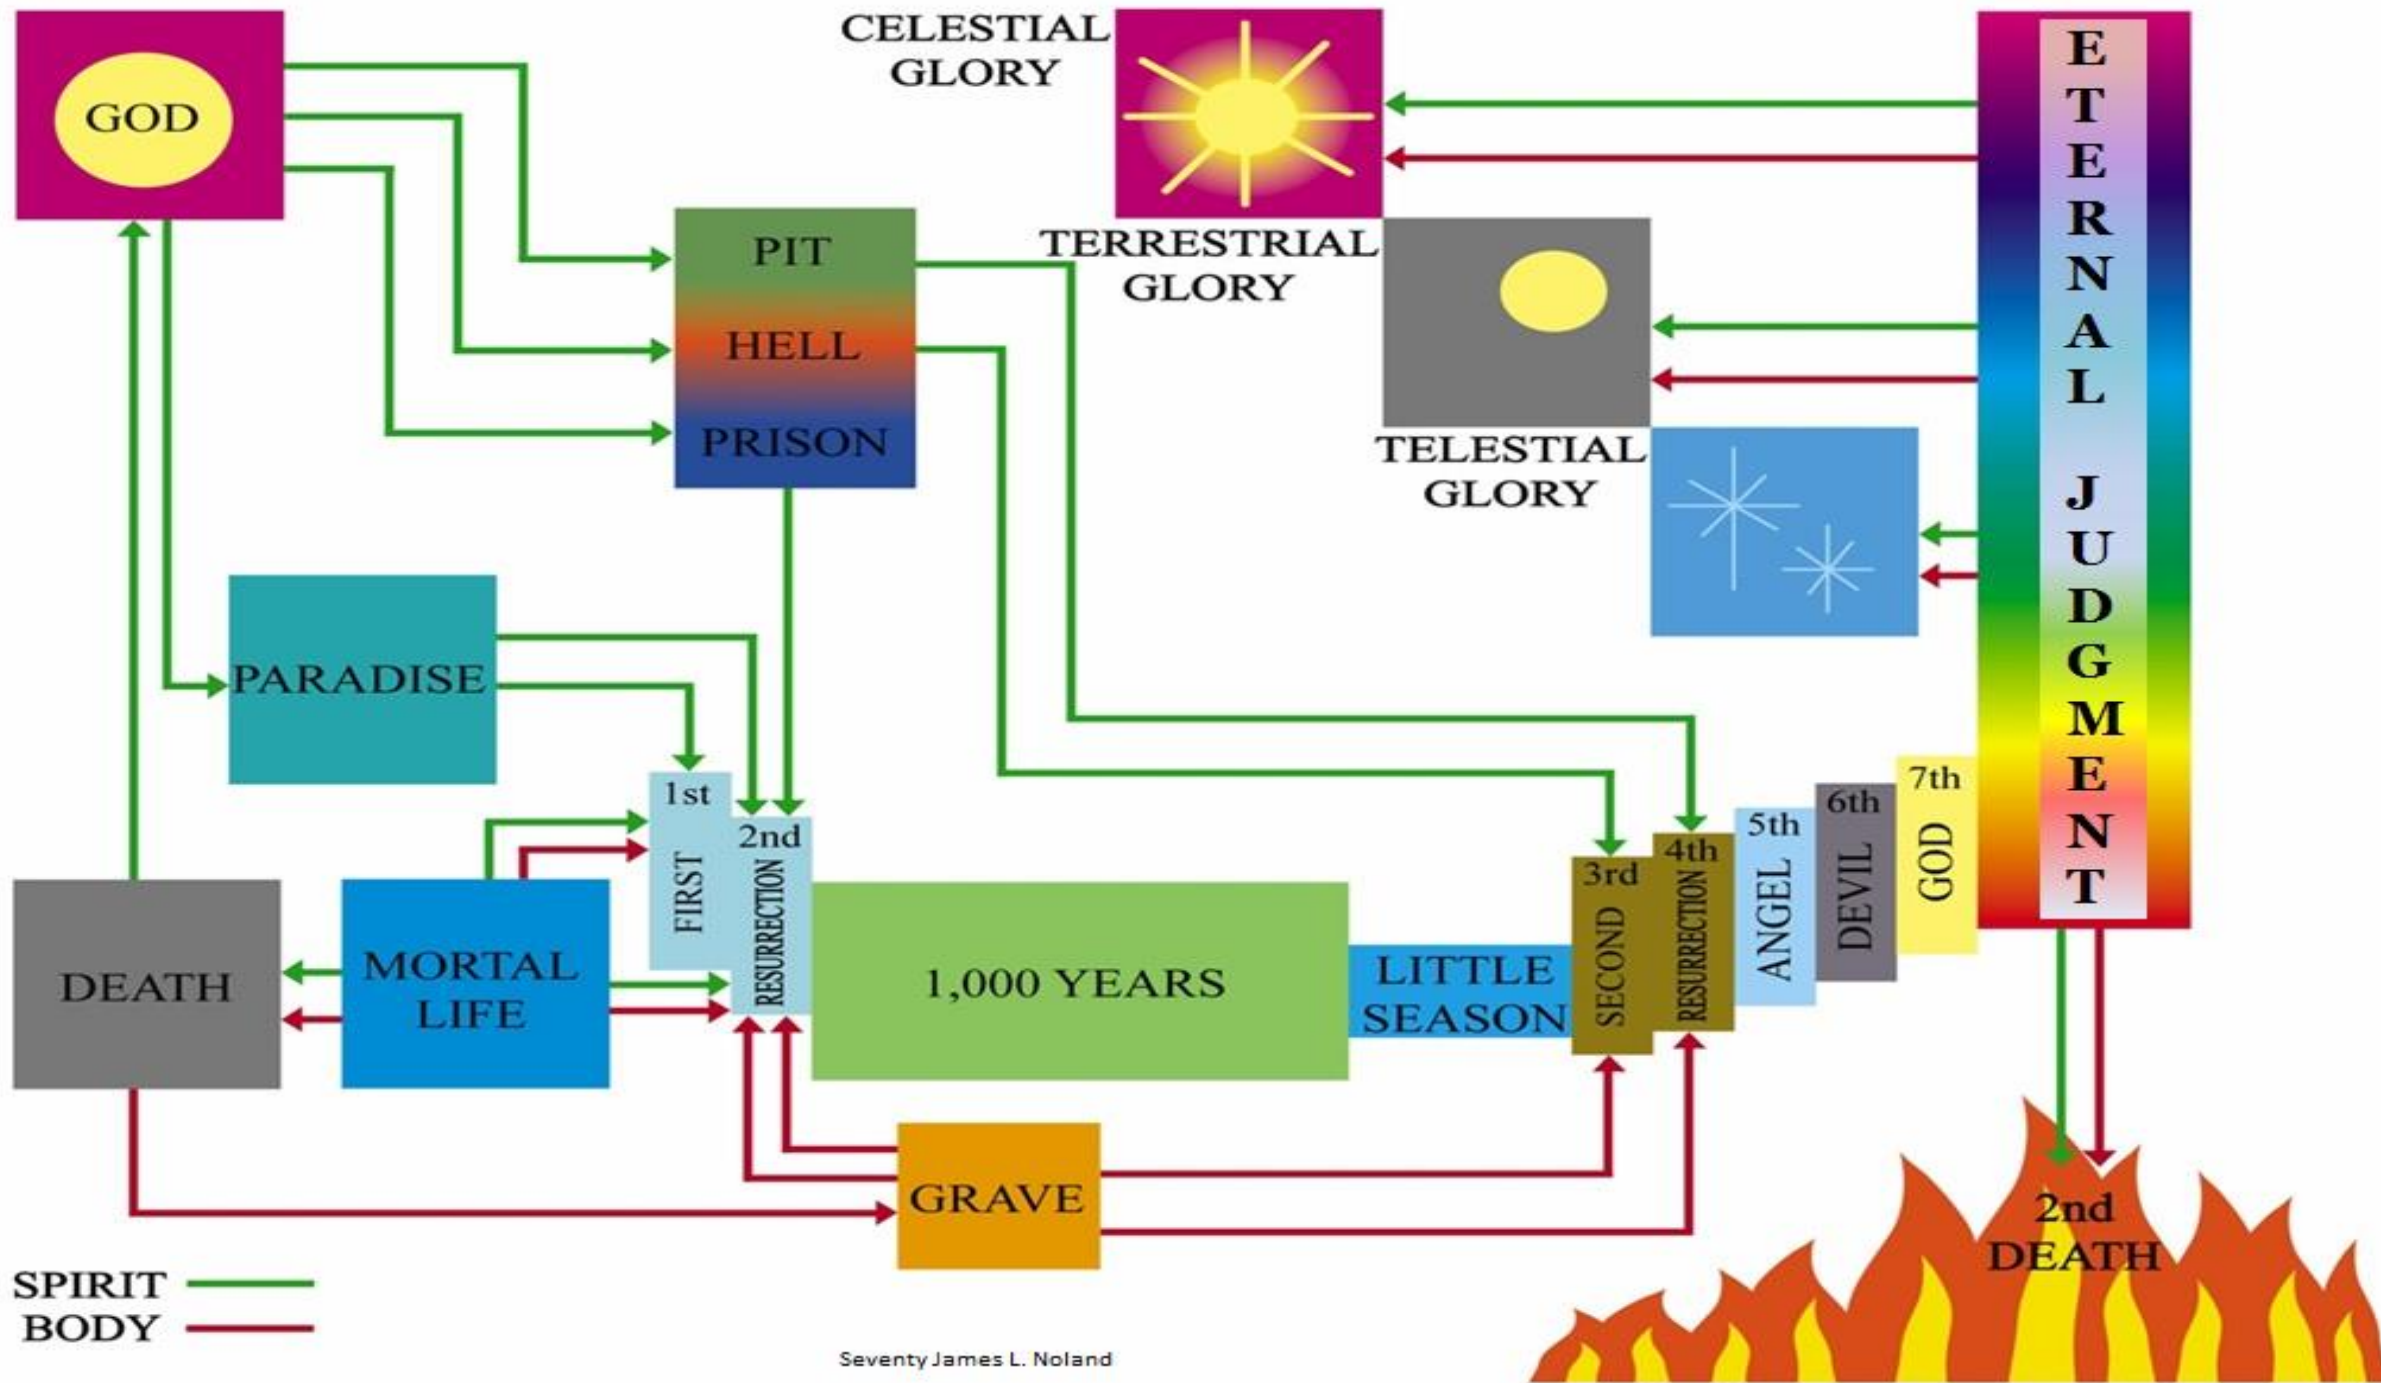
GOD

CELESTIAL GLORY

ETERNAL JUDGMENT

PIT
HELL
PRISON

TERRESTRIAL GLORY

TELESTIAL GLORY

PARADISE

1st
FIRST

2nd
RESURRECTION

DEATH

MORTAL LIFE

1,000 YEARS

LITTLE SEASON

3rd
SECOND

4th
RESURRECTION

5th
ANGEL

6th
DEVIL

7th
GOD

GRAVE

2nd DEATH

SPIRIT
BODY

Seventy James L. Noland